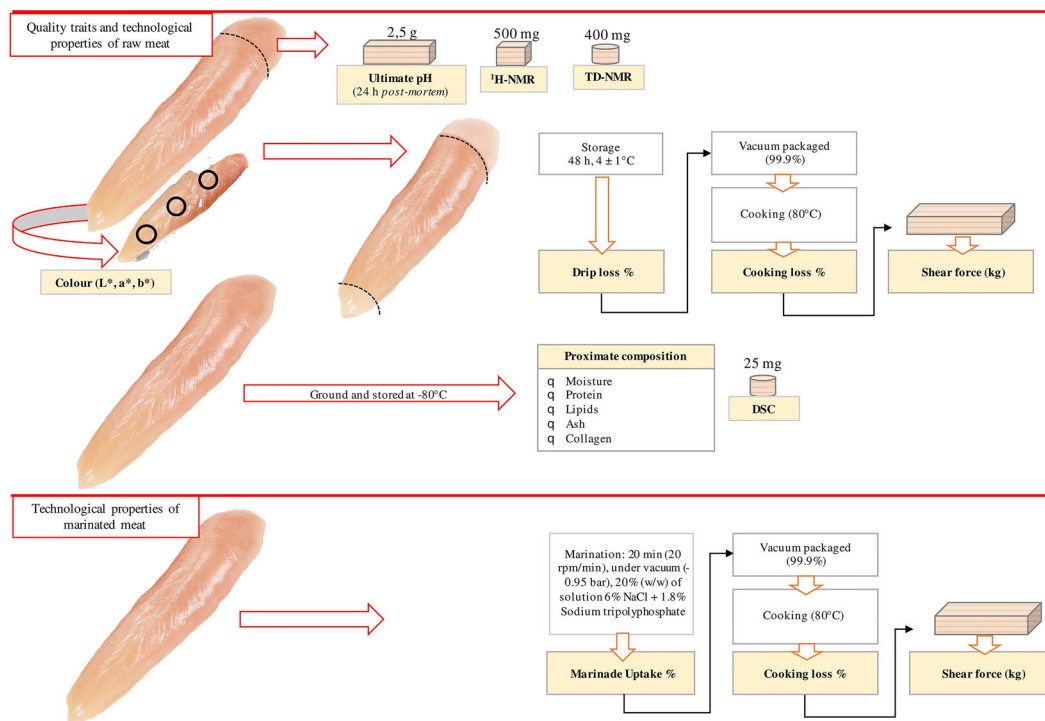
Quality traits and technological properties of raw meat

2,5 g

Ultimate pH (24 h *post-mortem*)

500 mg

$^{1}$H-NMR

400 mg

TD-NMR

Storage 48 h, 4 ± 1°C

Vacuum packaged (99.9%)

Cooking (80°C)

Drip loss %

Cooking loss %

Shear force (kg)

Colour (L*, a*, b*)

Proximate composition

q Moisture
q Protein
q Lipids
q Ash
q Collagen

25 mg

DSC

Ground and stored at -80°C

Technological properties of marinated meat

Marination: 20 min (20 rpm/min), under vacuum (-0.95 bar), 20% (w/w) of solution 6% NaCl + 1.8% Sodium tripolyphosphate

Vacuum packaged (99.9%)

Cooking (80°C)

Marinade Uptake %

Cooking loss %

Shear force (kg)